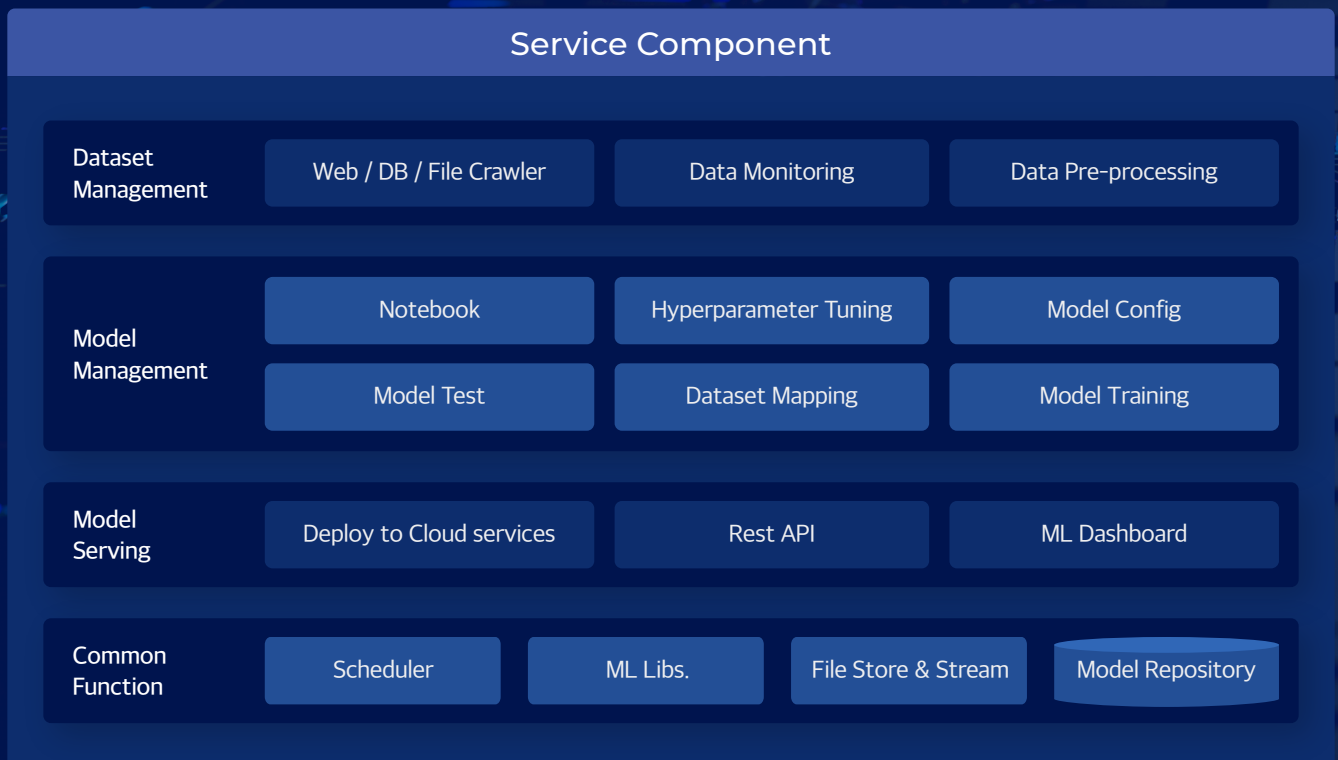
Service Component

Dataset Management

Web / DB / File Crawler

Data Monitoring

Data Pre-processing

Model Management

Notebook

Hyperparameter Tuning

Model Config

Model Test

Dataset Mapping

Model Training

Model Serving

Deploy to Cloud services

Rest API

ML Dashboard

Common Function

Scheduler

ML Libs.

File Store & Stream

Model Repository